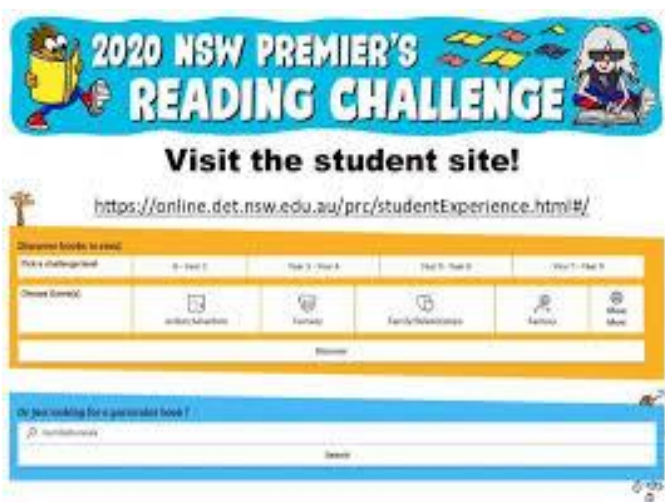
2020 NSW PREMIER'S READING CHALLENGE

Visit the student site!

https://online.det.nsw.edu.au/prc/studentExperience.html#/

Discover books to read
Pick a challenge level
K - Year 2
Year 3 - Year 4
Year 5 - Year 6
Year 7 - Year 9
Choose Genre(s)
Action/Adventure
Fantasy
Family/Relationships
Fiction
Show More
Discover

Or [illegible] looking for a particular book?
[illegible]
Search